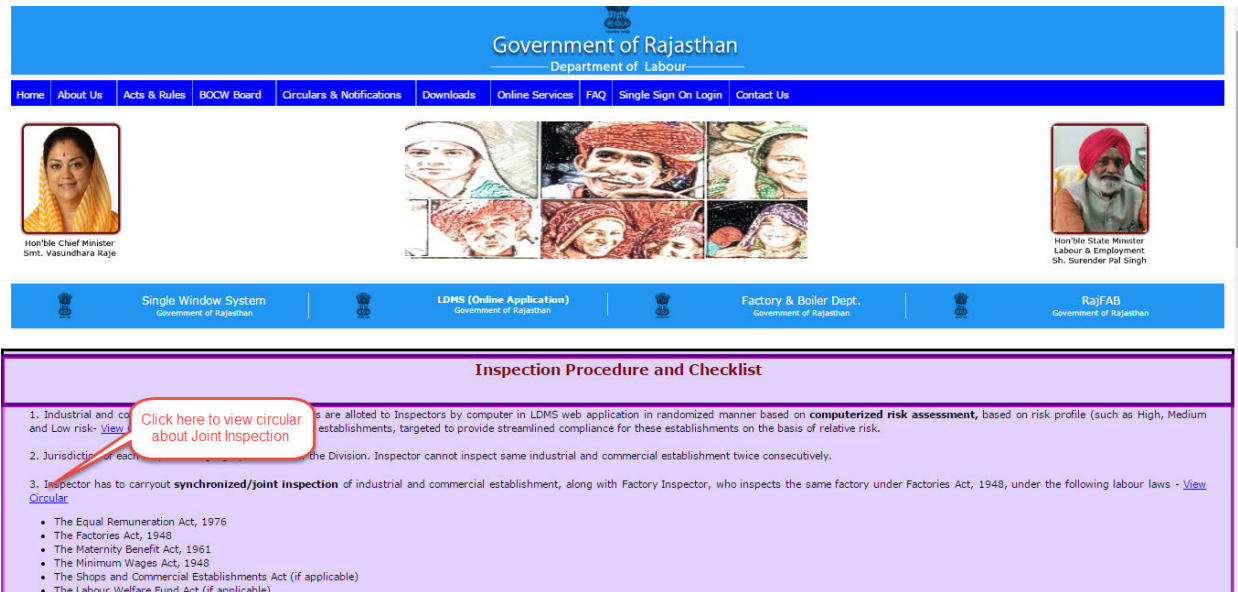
Government of Rajasthan
Department of Labour

Home | About Us | Acts & Rules | BOCW Board | Circulars & Notifications | Downloads | Online Services | FAQ | Single Sign On Login | Contact Us

Hon'ble Chief Minister
Smt. Vasundhara Raje

Hon'ble State Minister
Labour & Employment
Sh. Surender Pal Singh

Single Window System
Government of Rajasthan

LDMS (Online Application)
Government of Rajasthan

Factory & Boiler Dept.
Government of Rajasthan

RajFAB
Government of Rajasthan

Inspection Procedure and Checklist

Click here to view circular about Joint Inspection

1. Industrial and co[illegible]s are alloted to Inspectors by computer in LDMS web application in randomized manner based on **computerized risk assessment,** based on risk profile (such as High, Medium and Low risk- View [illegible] establishments, targeted to provide streamlined compliance for these establishments on the basis of relative risk.

2. Jurisdictio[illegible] of each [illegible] the Division. Inspector cannot inspect same industrial and commercial establishment twice consecutively.

3. Inspector has to carryout **synchronized/joint inspection** of industrial and commercial establishment, along with Factory Inspector, who inspects the same factory under Factories Act, 1948, under the following labour laws - View Circular

- The Equal Remuneration Act, 1976
- The Factories Act, 1948
- The Maternity Benefit Act, 1961
- The Minimum Wages Act, 1948
- The Shops and Commercial Establishments Act (if applicable)
- The Labour Welfare Fund Act (if applicable)